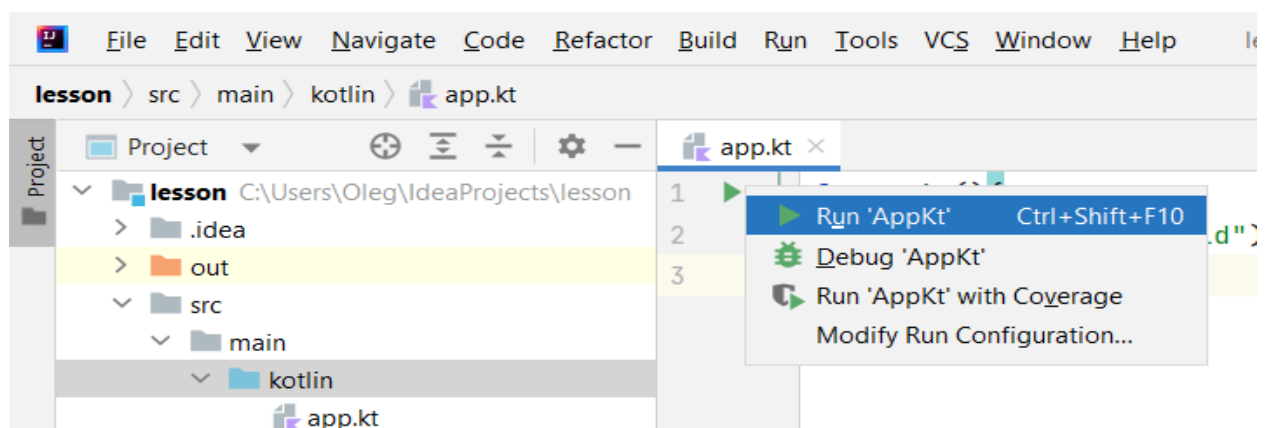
File Edit View Navigate Code Refactor Build Run Tools VCS Window Help le

lesson 〉 src 〉 main 〉 kotlin 〉 app.kt

Project

Project

lesson C:\Users\Oleg\IdeaProjects\lesson
.idea
out
src
main
kotlin
app.kt

app.kt ×

1
2
3

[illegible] () {
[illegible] d")

Run 'AppKt' Ctrl+Shift+F10
Debug 'AppKt'
Run 'AppKt' with Coverage
Modify Run Configuration...